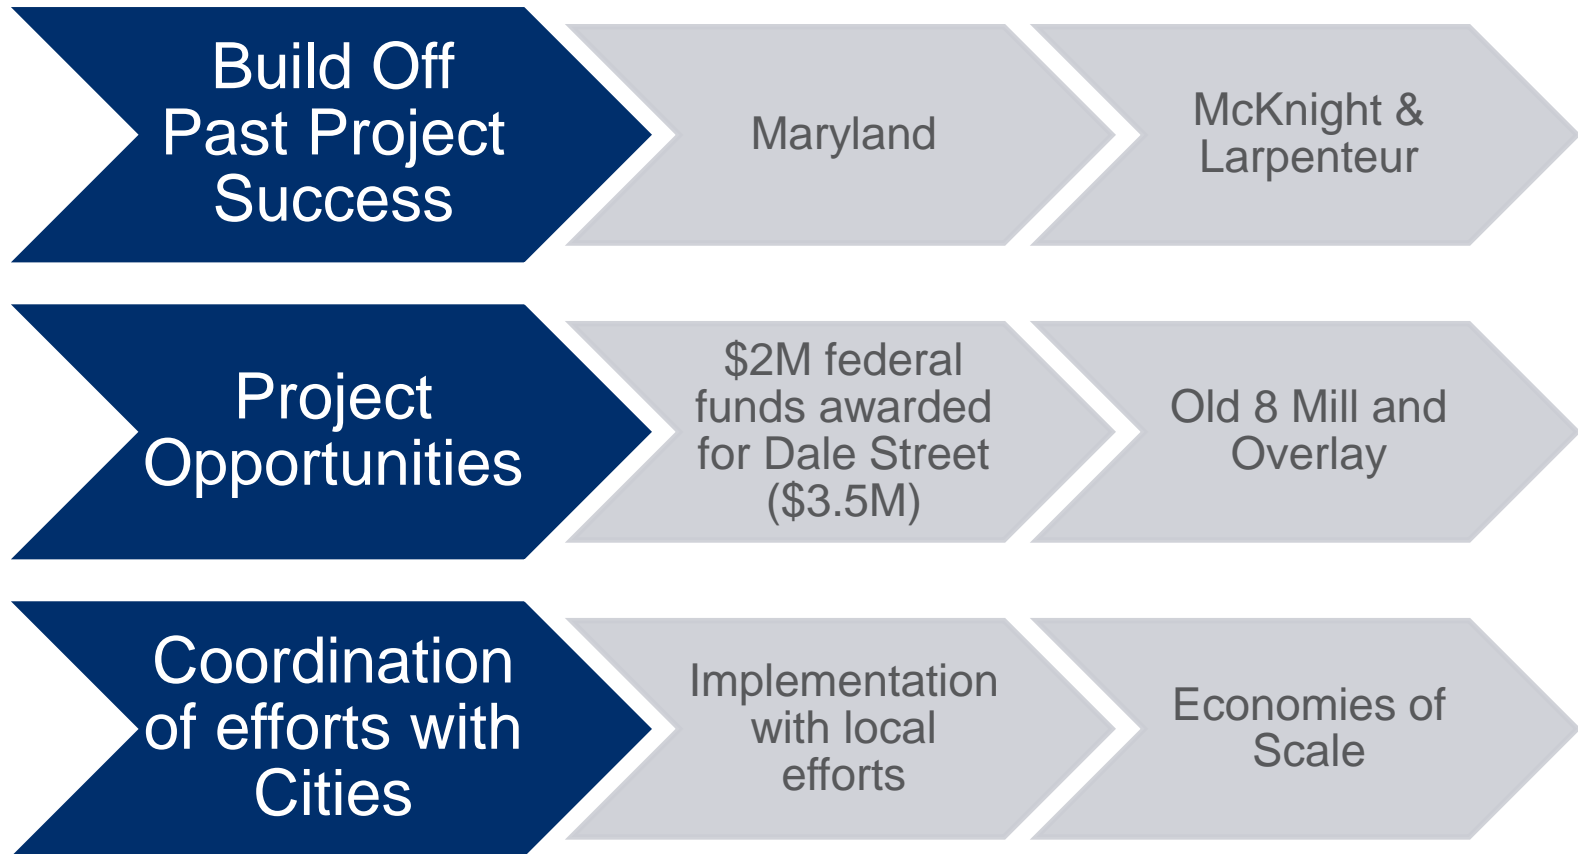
Build Off Past Project Success

Maryland

McKnight & Larpenteur

Project Opportunities

\$2M federal funds awarded for Dale Street (\$3.5M)

Old 8 Mill and Overlay

Coordination of efforts with Cities

Implementation with local efforts

Economies of Scale